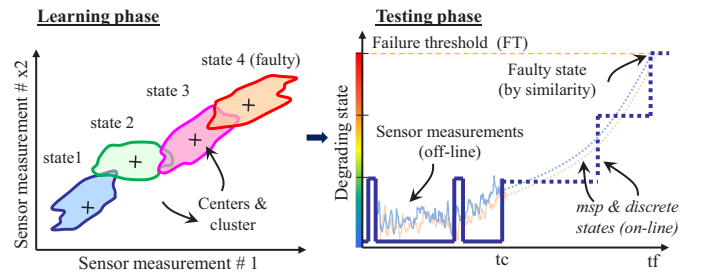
Learning phase

Sensor measurement # x2

state 4 (faulty)

state 3

state 2

state1

Centers & cluster

Sensor measurement # 1

Testing phase

Failure threshold (FT)

Degrading state

Faulty state (by similarity)

Sensor measurements (off-line)

msp & discrete states (on-line)

tc

tf